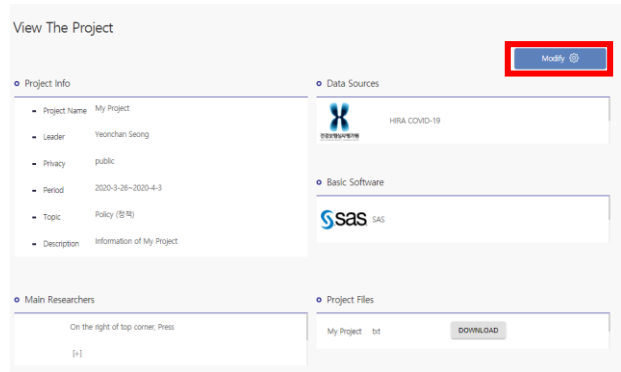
View The Project

Modify

Project Info

Project Name My Project

Leader Yeonchan Seong

Privacy public

Period 2020-3-26~2020-4-3

Topic Policy (정책)

Description Information of My Project

Data Sources

건강보험심사평가원

HIRA COVID-19

Basic Software

sas SAS

Main Researchers

On the right of top corner, Press

[+]

Project Files

My Project txt

DOWNLOAD